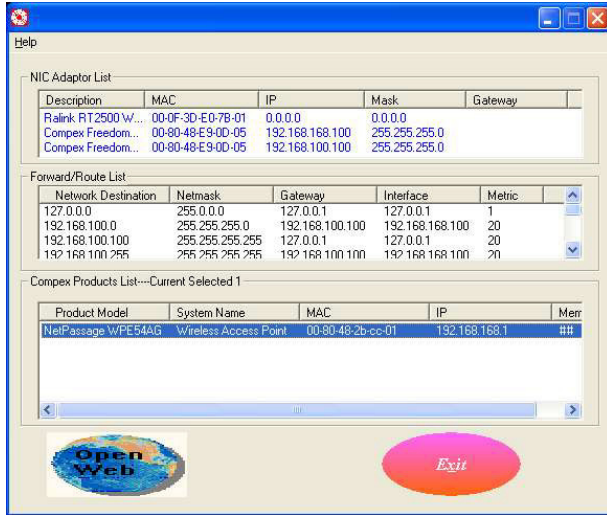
Help

NIC Adaptor List

| Description | MAC | IP | Mask | Gateway |
|---|---|---|---|---|
| Ralink RT2500 W... | 00-0F-3D-E0-7B-01 | 0.0.0.0 | 0.0.0.0 | |
| Compex Freedom... | 00-80-48-E9-0D-05 | 192.168.168.100 | 255.255.255.0 | |
| Compex Freedom... | 00-80-48-E9-0D-05 | 192.168.100.100 | 255.255.255.0 | |

Forward/Route List

| Network Destination | Netmask | Gateway | Interface | Metric |
|---|---|---|---|---|
| 127.0.0.0 | 255.0.0.0 | 127.0.0.1 | 127.0.0.1 | 1 |
| 192.168.100.0 | 255.255.255.0 | 192.168.100.100 | 192.168.168.100 | 20 |
| 192.168.100.100 | 255.255.255.255 | 127.0.0.1 | 127.0.0.1 | 20 |
| 192.168.100.255 | 255.255.255.255 | 192.168.100.100 | 192.168.168.100 | 20 |

Compex Products List---Current Selected 1

| Product Model | System Name | MAC | IP | Mem |
|---|---|---|---|---|
| NetPassage WPE54AG | Wireless Access Point | 00-80-48-2b-cc-01 | 192.168.168.1 | ## |

Open Web

Exit